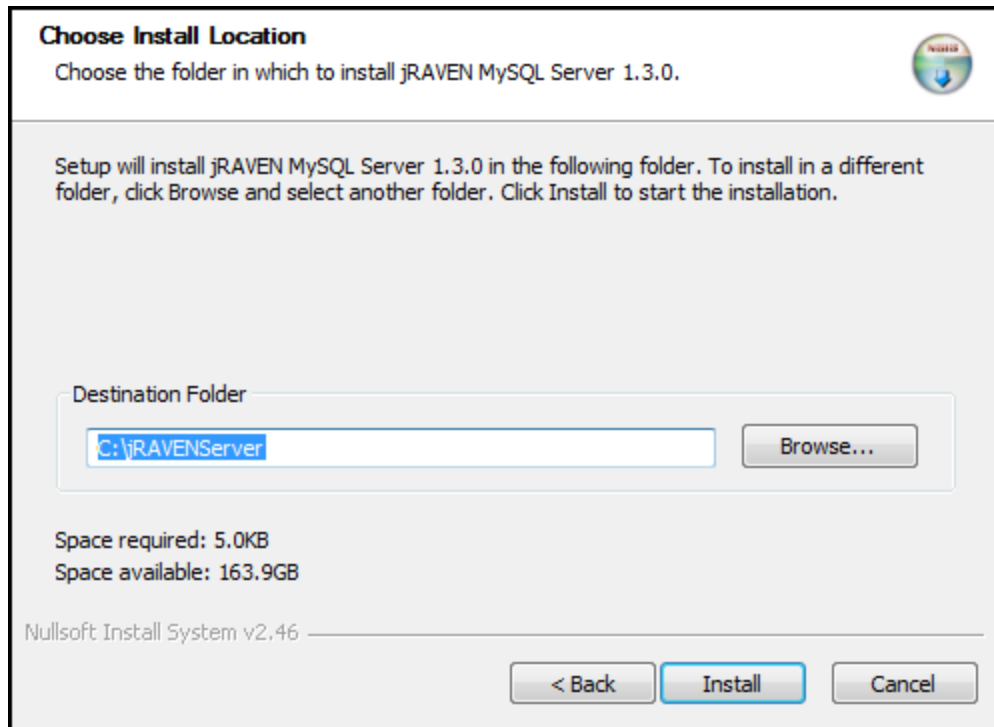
Choose Install Location

Choose the folder in which to install jRAVEN MySQL Server 1.3.0.

Setup will install jRAVEN MySQL Server 1.3.0 in the following folder. To install in a different folder, click Browse and select another folder. Click Install to start the installation.

Destination Folder

C:\jRAVENServer

Browse...

Space required: 5.0KB
Space available: 163.9GB

Nullsoft Install System v2.46

< Back

Install

Cancel